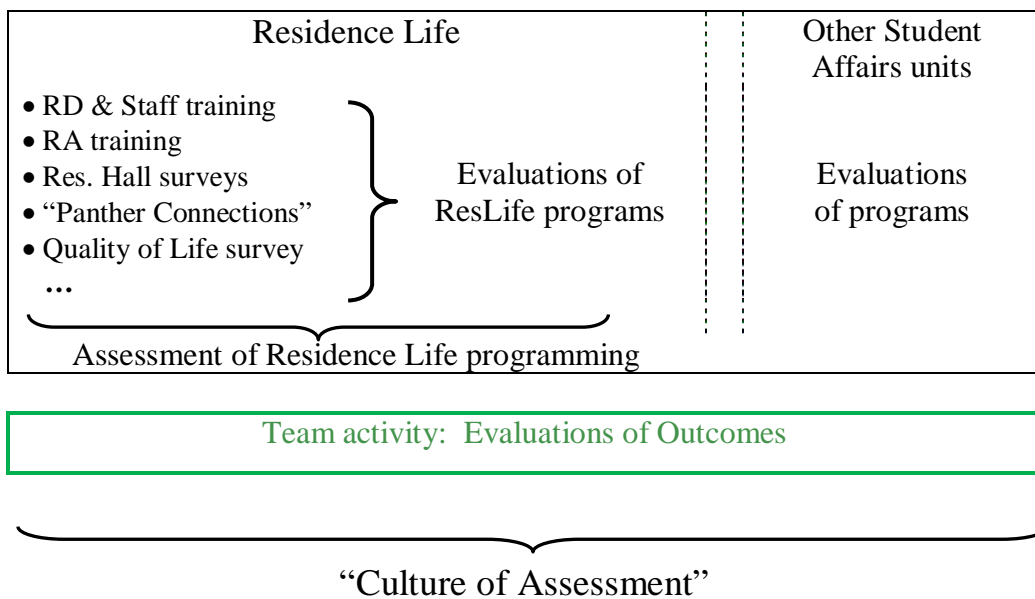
Residence Life

• RD & Staff training
• RA training
• Res. Hall surveys
• "Panther Connections"
• Quality of Life survey
…

Evaluations of ResLife programs

Assessment of Residence Life programming

Other Student Affairs units

Evaluations of programs

Team activity: Evaluations of Outcomes

"Culture of Assessment"